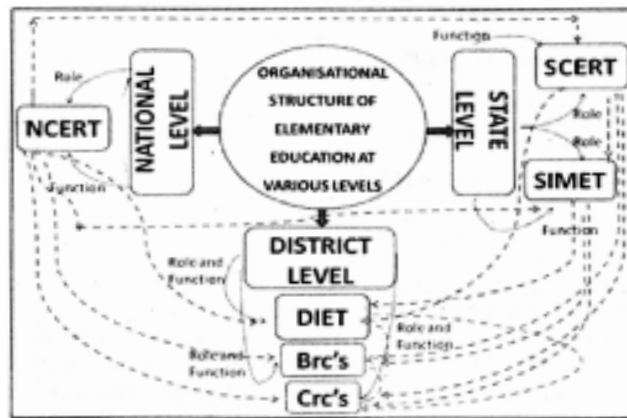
ORGANISATIONAL STRUCTURE OF ELEMENTARY EDUCATION AT VARIOUS LEVELS

NATIONAL LEVEL

Role

NCERT

Function

STATE LEVEL

Function

SCERT

Role

Role

SIMET

Function

DISTRICT LEVEL

Role and Function

DIET

Role and Function

Brc's

Role and Function

Crc's